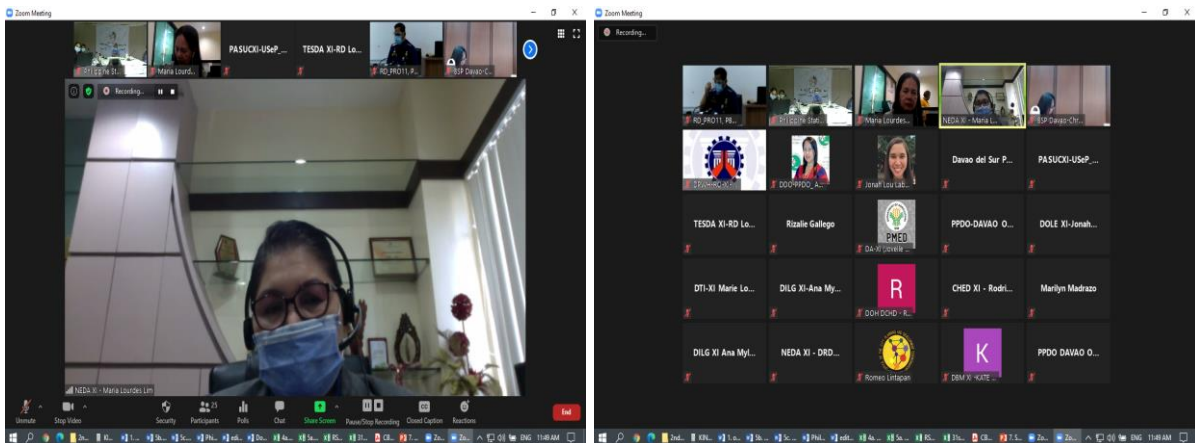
Zoom Meeting

RFI Eche Sta...
Maria Lourd...
PASUCXI-USeP_...
TESDA XI-RD Lo...
RD_PRO11, P...
BSP Davao-C...

Recording...

NEDA XI - Maria Lourdes Lim

Unmute
Stop Video
Security
Participants 25
Polls
Chat
Share Screen
Pause/Stop Recording
Closed Caption
Reactions
End

Zoom Meeting

Recording...

RD_PRO11, PB...
RFI Eche Stab...
Maria Lourdes...
NEDA XI - Maria L...
BSP Davao-Chr...
DPWH-RO-XI
DDO-PPDO_A...
Jonah Lou Lab...
Davao del Sur P...
PASUCXI-USeP_...
TESDA XI-RD Lo...
Rizalie Gallego
PMED
DA-XI Jovelle ...
PPDO-DAVAO O...
DOLE XI-Jonah...
DTI-XI Marie Lo...
DILG XI-Ana My...
R
DOH DCHD - R...
CHED XI - Rodri...
Marilyn Madrazo
DILG XI Ana Myl...
NEDA XI - DRD...
Romeo Lintapan
K
DBM XI -KATE ...
PPDO DAVAO O...

ENG 11:49 AM
ENG 11:49 AM